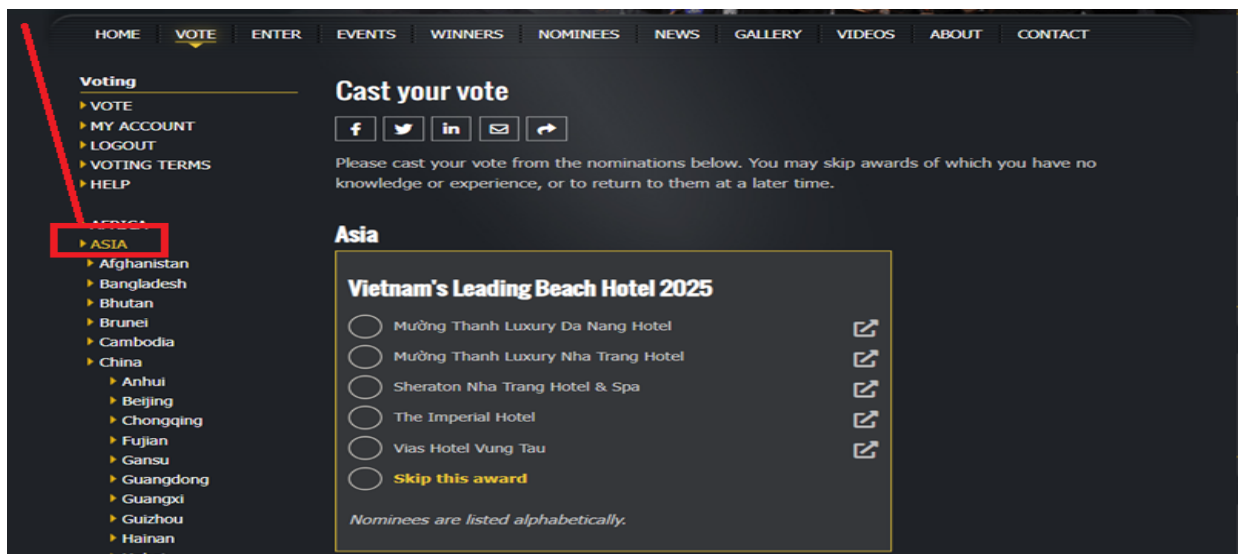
HOME VOTE ENTER EVENTS WINNERS NOMINEES NEWS GALLERY VIDEOS ABOUT CONTACT

Voting
VOTE
MY ACCOUNT
LOGOUT
VOTING TERMS
HELP

AFRICA
ASIA
Afghanistan
Bangladesh
Bhutan
Brunei
Cambodia
China
Anhui
Beijing
Chongqing
Fujian
Gansu
Guangdong
Guangxi
Guizhou
Hainan

Cast your vote

Please cast your vote from the nominations below. You may skip awards of which you have no knowledge or experience, or to return to them at a later time.

Asia

Vietnam's Leading Beach Hotel 2025

Mường Thanh Luxury Da Nang Hotel
Mường Thanh Luxury Nha Trang Hotel
Sheraton Nha Trang Hotel & Spa
The Imperial Hotel
Vias Hotel Vung Tau
Skip this award

Nominees are listed alphabetically.